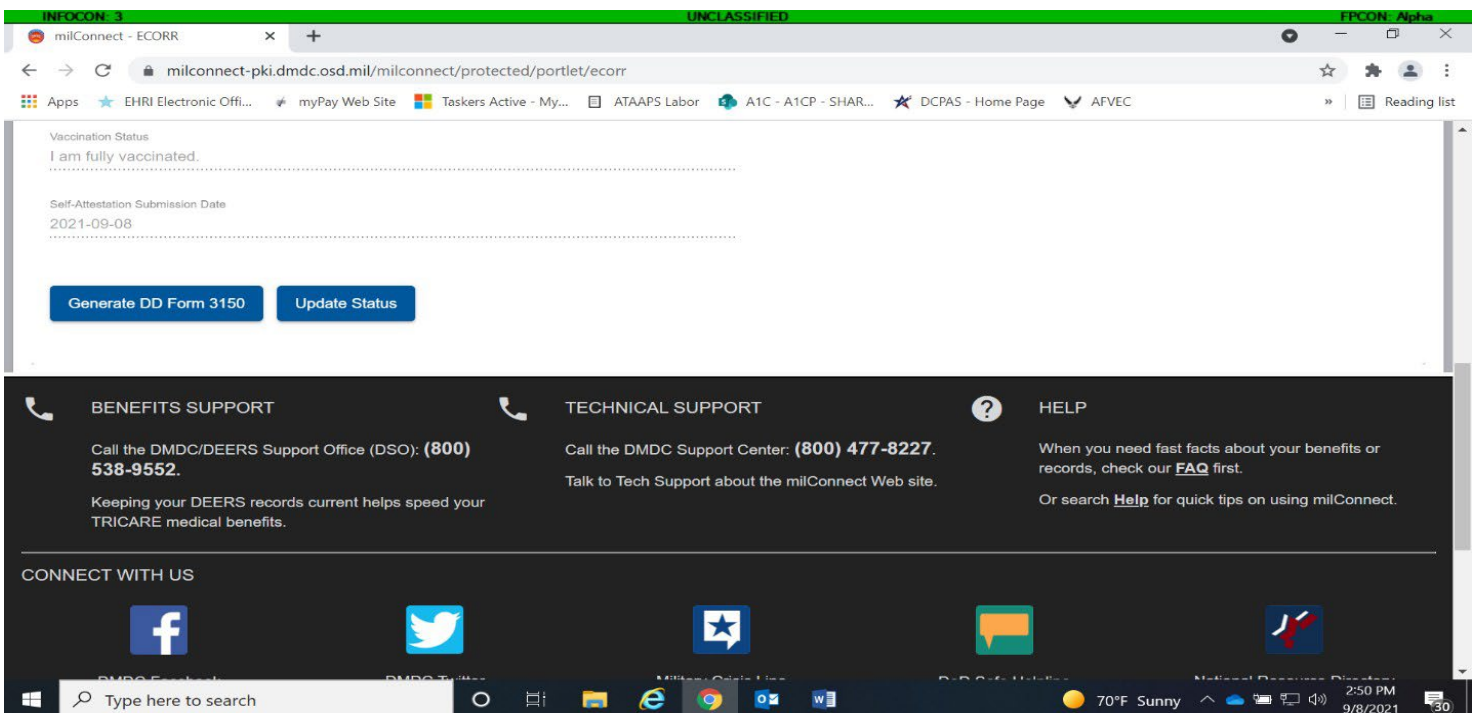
INFOCON: 3 UNCLASSIFIED FPCON: Alpha

milConnect - ECORR

milconnect-pki.dmdc.osd.mil/milconnect/protected/portlet/ecorr

Apps EHRI Electronic Offi... myPay Web Site Taskers Active - My... ATAAPS Labor A1C - A1CP - SHAR... DCPAS - Home Page AFVEC » Reading list

Vaccination Status
I am fully vaccinated.

Self-Attestation Submission Date
2021-09-08

Generate DD Form 3150 Update Status

BENEFITS SUPPORT

Call the DMDC/DEERS Support Office (DSO): **(800) 538-9552**.

Keeping your DEERS records current helps speed your TRICARE medical benefits.

TECHNICAL SUPPORT

Call the DMDC Support Center: **(800) 477-8227**.

Talk to Tech Support about the milConnect Web site.

HELP

When you need fast facts about your benefits or records, check our FAQ first.

Or search Help for quick tips on using milConnect.

CONNECT WITH US

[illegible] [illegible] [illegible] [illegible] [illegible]

Type here to search 70°F Sunny 2:50 PM 9/8/2021 30